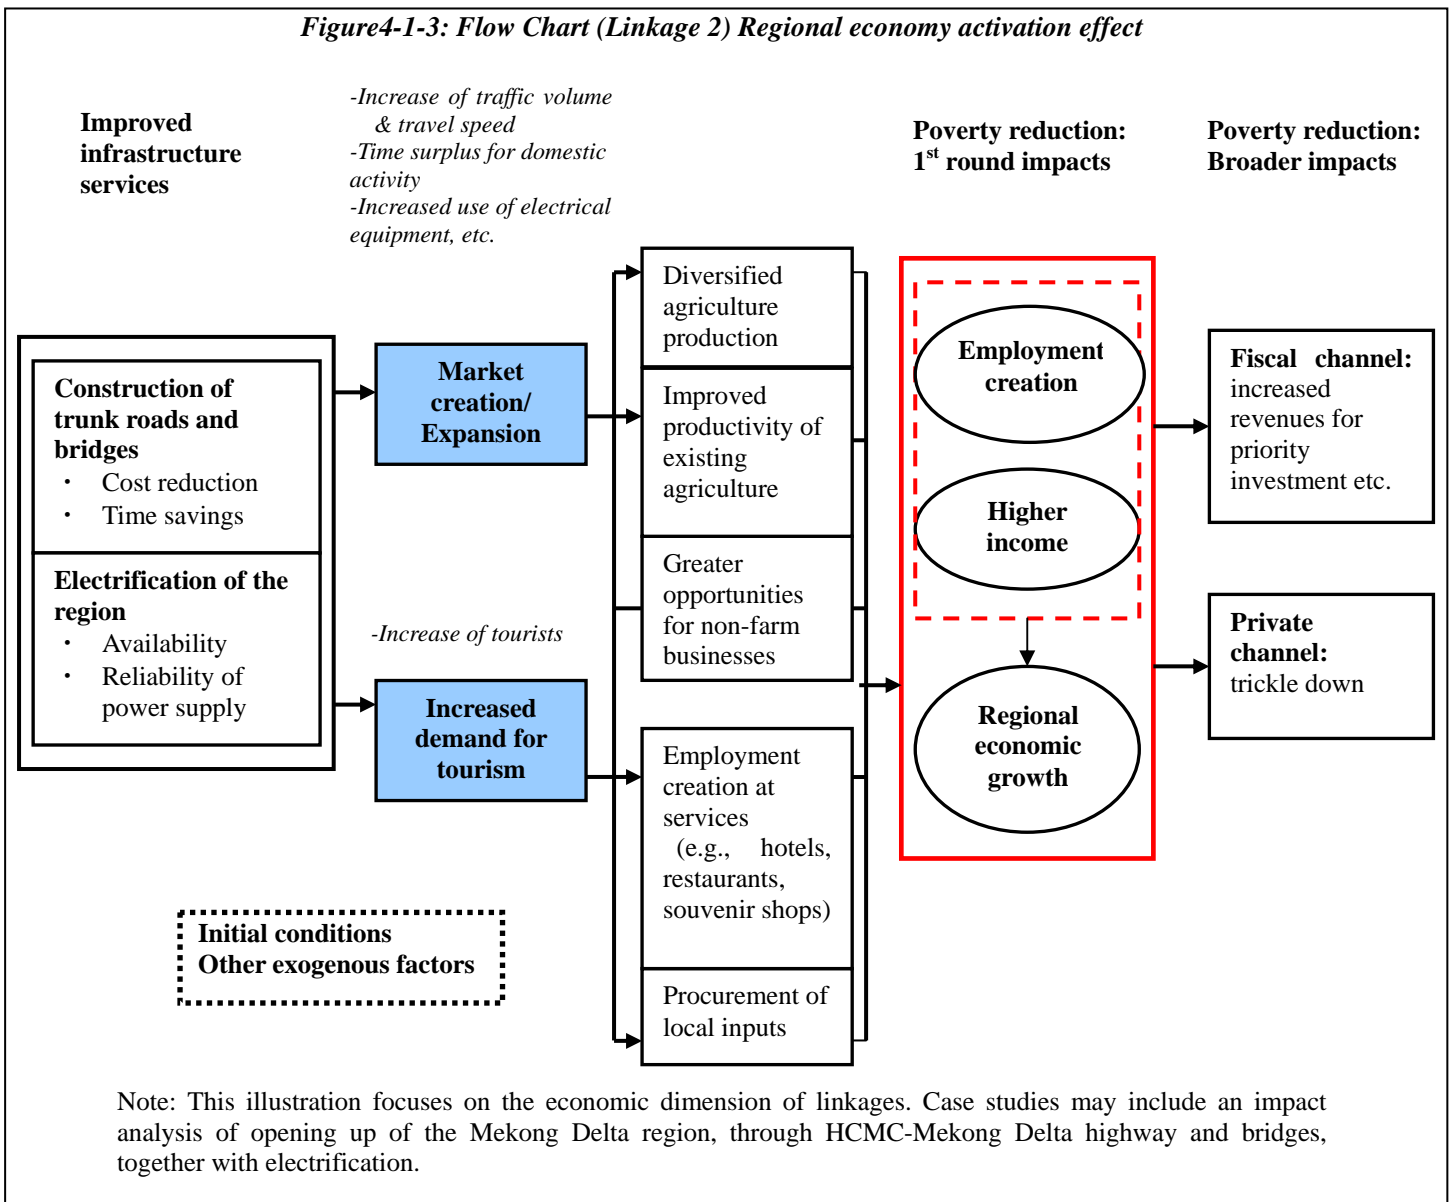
Figure4-1-3: Flow Chart (Linkage 2) Regional economy activation effect

Improved infrastructure services

-Increase of traffic volume & travel speed
-Time surplus for domestic activity
-Increased use of electrical equipment, etc.

Poverty reduction: 1$^{st}$ round impacts

Poverty reduction: Broader impacts

Construction of trunk roads and bridges
・ Cost reduction
・ Time savings

Electrification of the region
・ Availability
・ Reliability of power supply

Market creation/ Expansion

-Increase of tourists

Increased demand for tourism

Diversified agriculture production

Improved productivity of existing agriculture

Greater opportunities for non-farm businesses

Employment creation at services (e.g., hotels, restaurants, souvenir shops)

Procurement of local inputs

Employment creation

Higher income

Regional economic growth

Fiscal channel: increased revenues for priority investment etc.

Private channel: trickle down

Initial conditions
Other exogenous factors

Note: This illustration focuses on the economic dimension of linkages. Case studies may include an impact analysis of opening up of the Mekong Delta region, through HCMC-Mekong Delta highway and bridges, together with electrification.